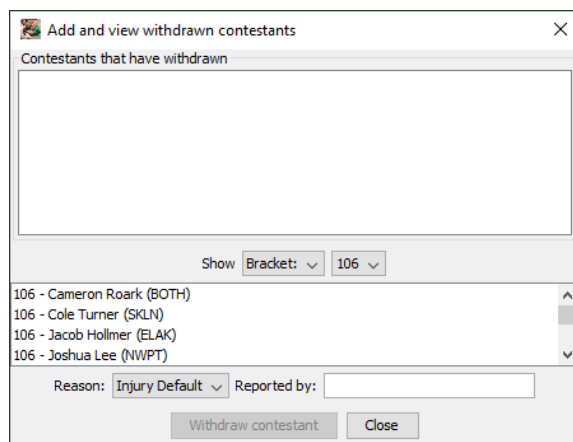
Add and view withdrawn contestants

Contestants that have withdrawn

Show Bracket: 106

106 - Cameron Roark (BOTH)
106 - Cole Turner (SKLN)
106 - Jacob Hollmer (ELAK)
106 - Joshua Lee (NWPT)

Reason: Injury Default Reported by:

Withdraw contestant Close